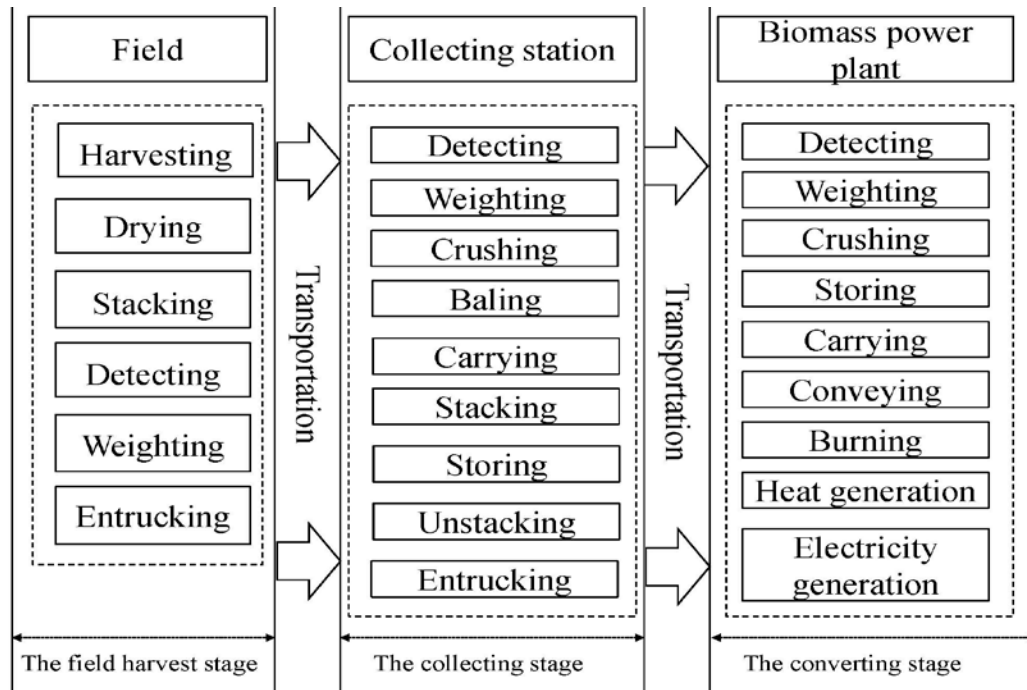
Field

Harvesting

Drying

Stacking

Detecting

Weighting

Entrucking

Transportation

Collecting station

Detecting

Weighting

Crushing

Baling

Carrying

Stacking

Storing

Unstacking

Entrucking

Transportation

Biomass power plant

Detecting

Weighting

Crushing

Storing

Carrying

Conveying

Burning

Heat generation

Electricity generation

The field harvest stage

The collecting stage

The converting stage